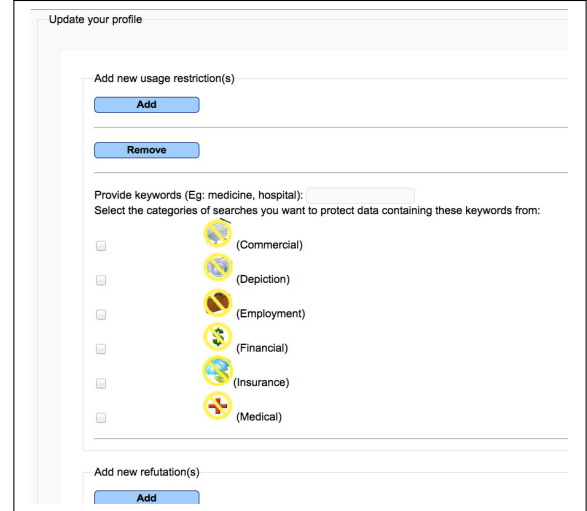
Update your profile

Add new usage restriction(s)

Add

Remove

Provide keywords (Eg: medicine, hospital):
Select the categories of searches you want to protect data containing these keywords from:

(Commercial)

(Depiction)

(Employment)

(Financial)

(Insurance)

(Medical)

Add new refutation(s)

Add